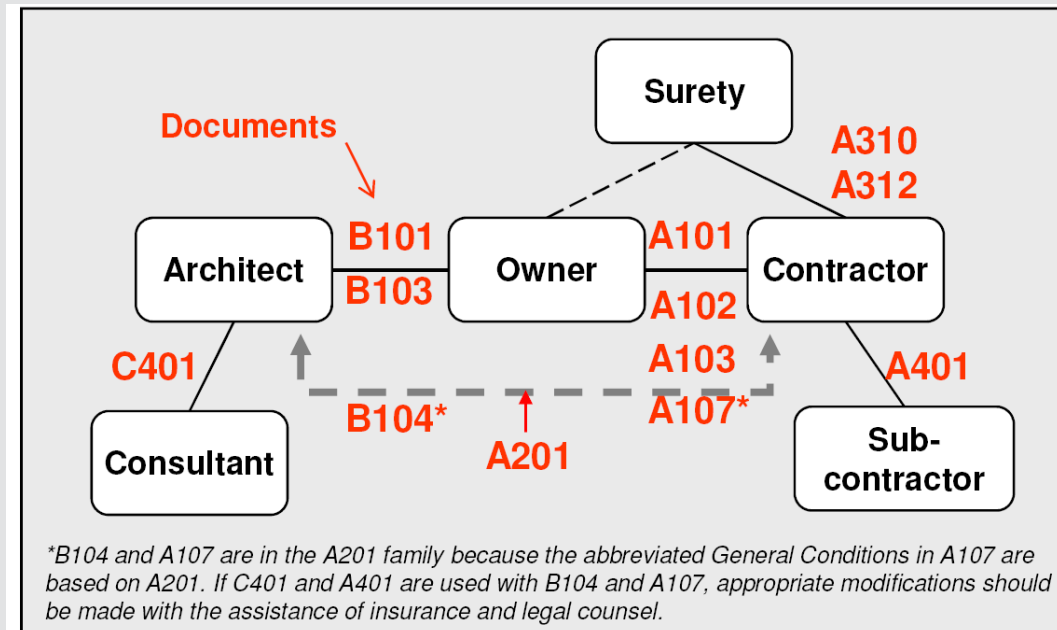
Surety

Documents

A310
A312

Architect

B101
B103

Owner

A101
A102
A103
A107*

Contractor

C401

A401

B104*

A201

Consultant

Sub-contractor

*B104 and A107 are in the A201 family because the abbreviated General Conditions in A107 are based on A201. If C401 and A401 are used with B104 and A107, appropriate modifications should be made with the assistance of insurance and legal counsel.